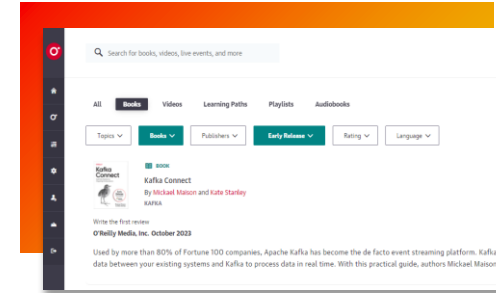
Search for books, videos, live events, and more

All Books Videos Learning Paths Playlists Audiobooks

Topics Books Publishers Early Release Rating Language

BOOK

Kafka Connect

By Mickael Maison and Kate Stanley

KAFKA

Kafka Connect

Write the first review

O'Reilly Media, Inc. October 2023

Used by more than 80% of Fortune 100 companies, Apache Kafka has become the de facto event streaming platform. Kafka data between your existing systems and Kafka to process data in real time. With this practical guide, authors Mickael Maison